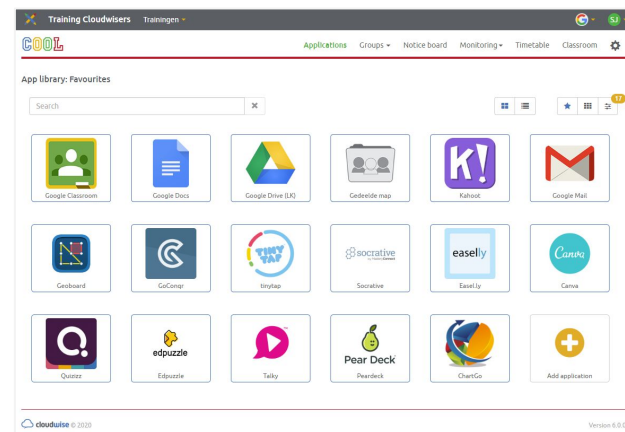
Training Cloudwisers Trainingen

SJ

COOL

Applications Groups Notice board Monitoring Timetable Classroom

App library: Favourites

Search

17

Google Classroom

Google Docs

Google Drive (LK)

Gedeelde map

K!

Kahoot

Google Mail

Geoboard

GoConqr

TINY TAP

tinytap

socrative

Socrative

easelly

Easel.ly

Canva

Canva

Quizizz

edpuzzle

Edpuzzle

Talky

Pear Deck

Peardeck

ChartGo

Add application

cloudwise © 2020

Version 6.0.